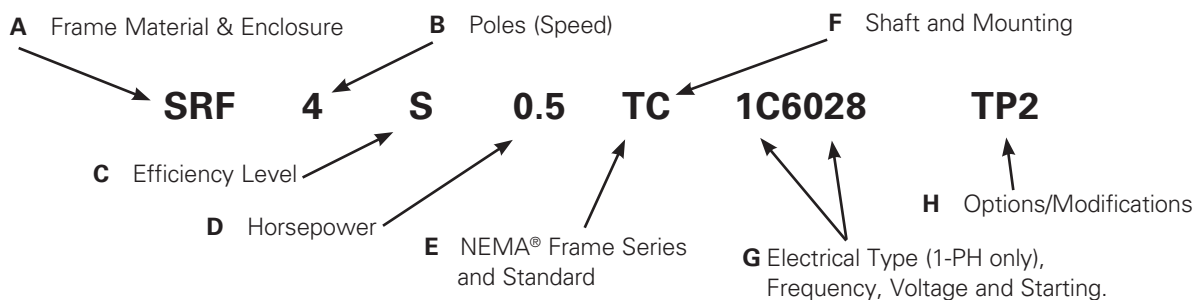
**A** Frame Material & Enclosure

**B** Poles (Speed)

**F** Shaft and Mounting

**SRF 4 S 0.5 TC 1C6028 TP2**

**C** Efficiency Level

**D** Horsepower

**E** NEMA® Frame Series and Standard

**G** Electrical Type (1-PH only), Frequency, Voltage and Starting.

**H** Options/Modifications